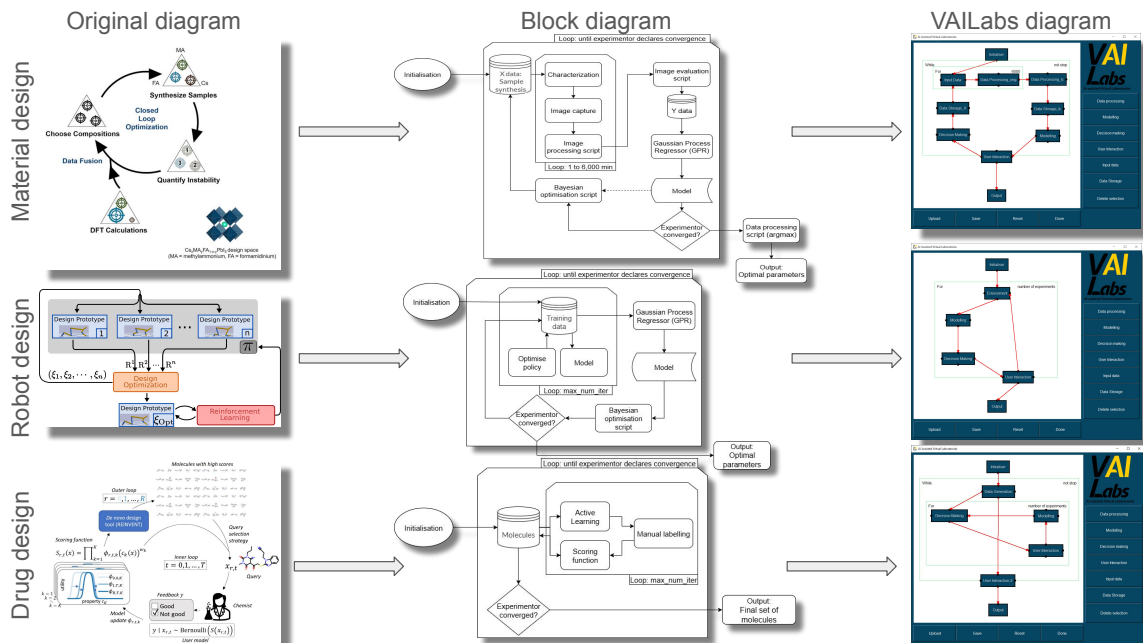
Original diagram

Block diagram

VAILabs diagram

Material design

MA
FA
Cs
Synthesize Samples
Closed Loop Optimization
Choose Compositions
Data Fusion
Quantify Instability
DFT Calculations
$Cs_xMA_yFA_{1-x-y}PbI_3$ design space
(MA = methylammonium, FA = formamidinium)

Loop: until experimentor declares convergence
Initialisation
X data: Sample synthesis
Characterization
Image capture
Image processing script
Loop: 1 to 6,000 min
Image evaluation script
Y data
Gaussian Process Regressor (GPR)
Model
Bayesian optimisation script
Experimentor converged?
Data processing script (argmax)
Output: Optimal parameters

VAI Labs
Initialiser
While
not stop
Input Data
Data Processing_Im
Data Processing_S
Data Storage_X
Data Storage_Y
Decision Making
Modelling
User Interaction
Output
Data processing
Modelling
Decision making
User Interaction
Input data
Data Storage
Delete selection
Upload
Save
Reset
Done

Robot design

Design Prototype
1
Design Prototype
2
Design Prototype
n
$\mathbb{R}^1$
$\mathbb{R}^2$
$\mathbb{R}^n$
$\pi$
$(\xi_1, \xi_2, \cdots, \xi_n)$
Design Optimization
Design Prototype
$\xi_{Opt}$
Reinforcement Learning

Loop: until experimentor declares convergence
Initialisation
Training data
Optimise policy
Model
Loop: max_num_iter
Gaussian Process Regressor (GPR)
Model
Bayesian optimisation script
Experimentor converged?
Output: Optimal parameters

VAI Labs
Initialiser
For
number of experiments
Environment
Modelling
Decision Making
User Interaction
Output
Data processing
Modelling
Decision making
User Interaction
Input data
Data Storage
Delete selection
Upload
Save
Reset
Done

Drug design

Molecules with high scores
Outer loop
$r = 1, \dots, R$
De novo design tool (REINVENT)
Query selection strategy
Scoring function
$S_{r,t}(x) = \prod_{k=1}^{K} \phi_{r,t,k}(c_k(x))^{w_k}$
Inner loop
$t = 0, 1, \dots, T$
$x_{r,t}$
Query
Feedback y
Good
Not good
Chemist
Model update $\phi_{r,t,k}$
property $c_k$
utility
$y \mid x_{r,t} \sim \text{Bernoulli}(s(x_{r,t}))$
User model

Loop: until experimentor declares convergence
Initialisation
Molecules
Active Learning
Manual labelling
Scoring function
Loop: max_num_iter
Experimentor converged?
Output: Final set of molecules

VAI Labs
Initialiser
While
not stop
Data Generation
For
number of experiments
Decision Making
Modelling
User Interaction
User Interaction_2
Output
Data processing
Modelling
Decision making
User Interaction
Input data
Data Storage
Delete selection
Upload
Save
Reset
Done